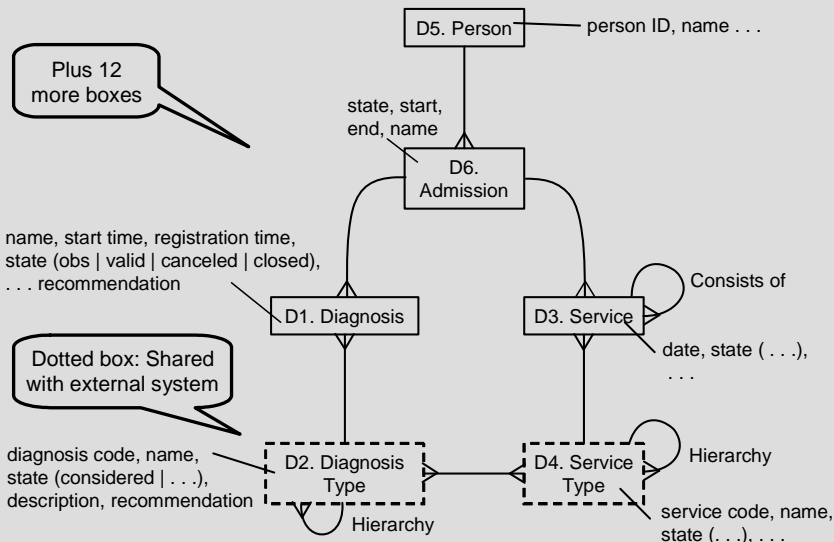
D5. Person

person ID, name . . .

Plus 12 more boxes

state, start, end, name

D6. Admission

name, start time, registration time, state (obs | valid | canceled | closed), . . . recommendation

D1. Diagnosis

D3. Service

Consists of

date, state ( . . .), . . .

Dotted box: Shared with external system

diagnosis code, name, state (considered | . . .), description, recommendation

D2. Diagnosis Type

D4. Service Type

Hierarchy

Hierarchy

service code, name, state (. . .), . . .